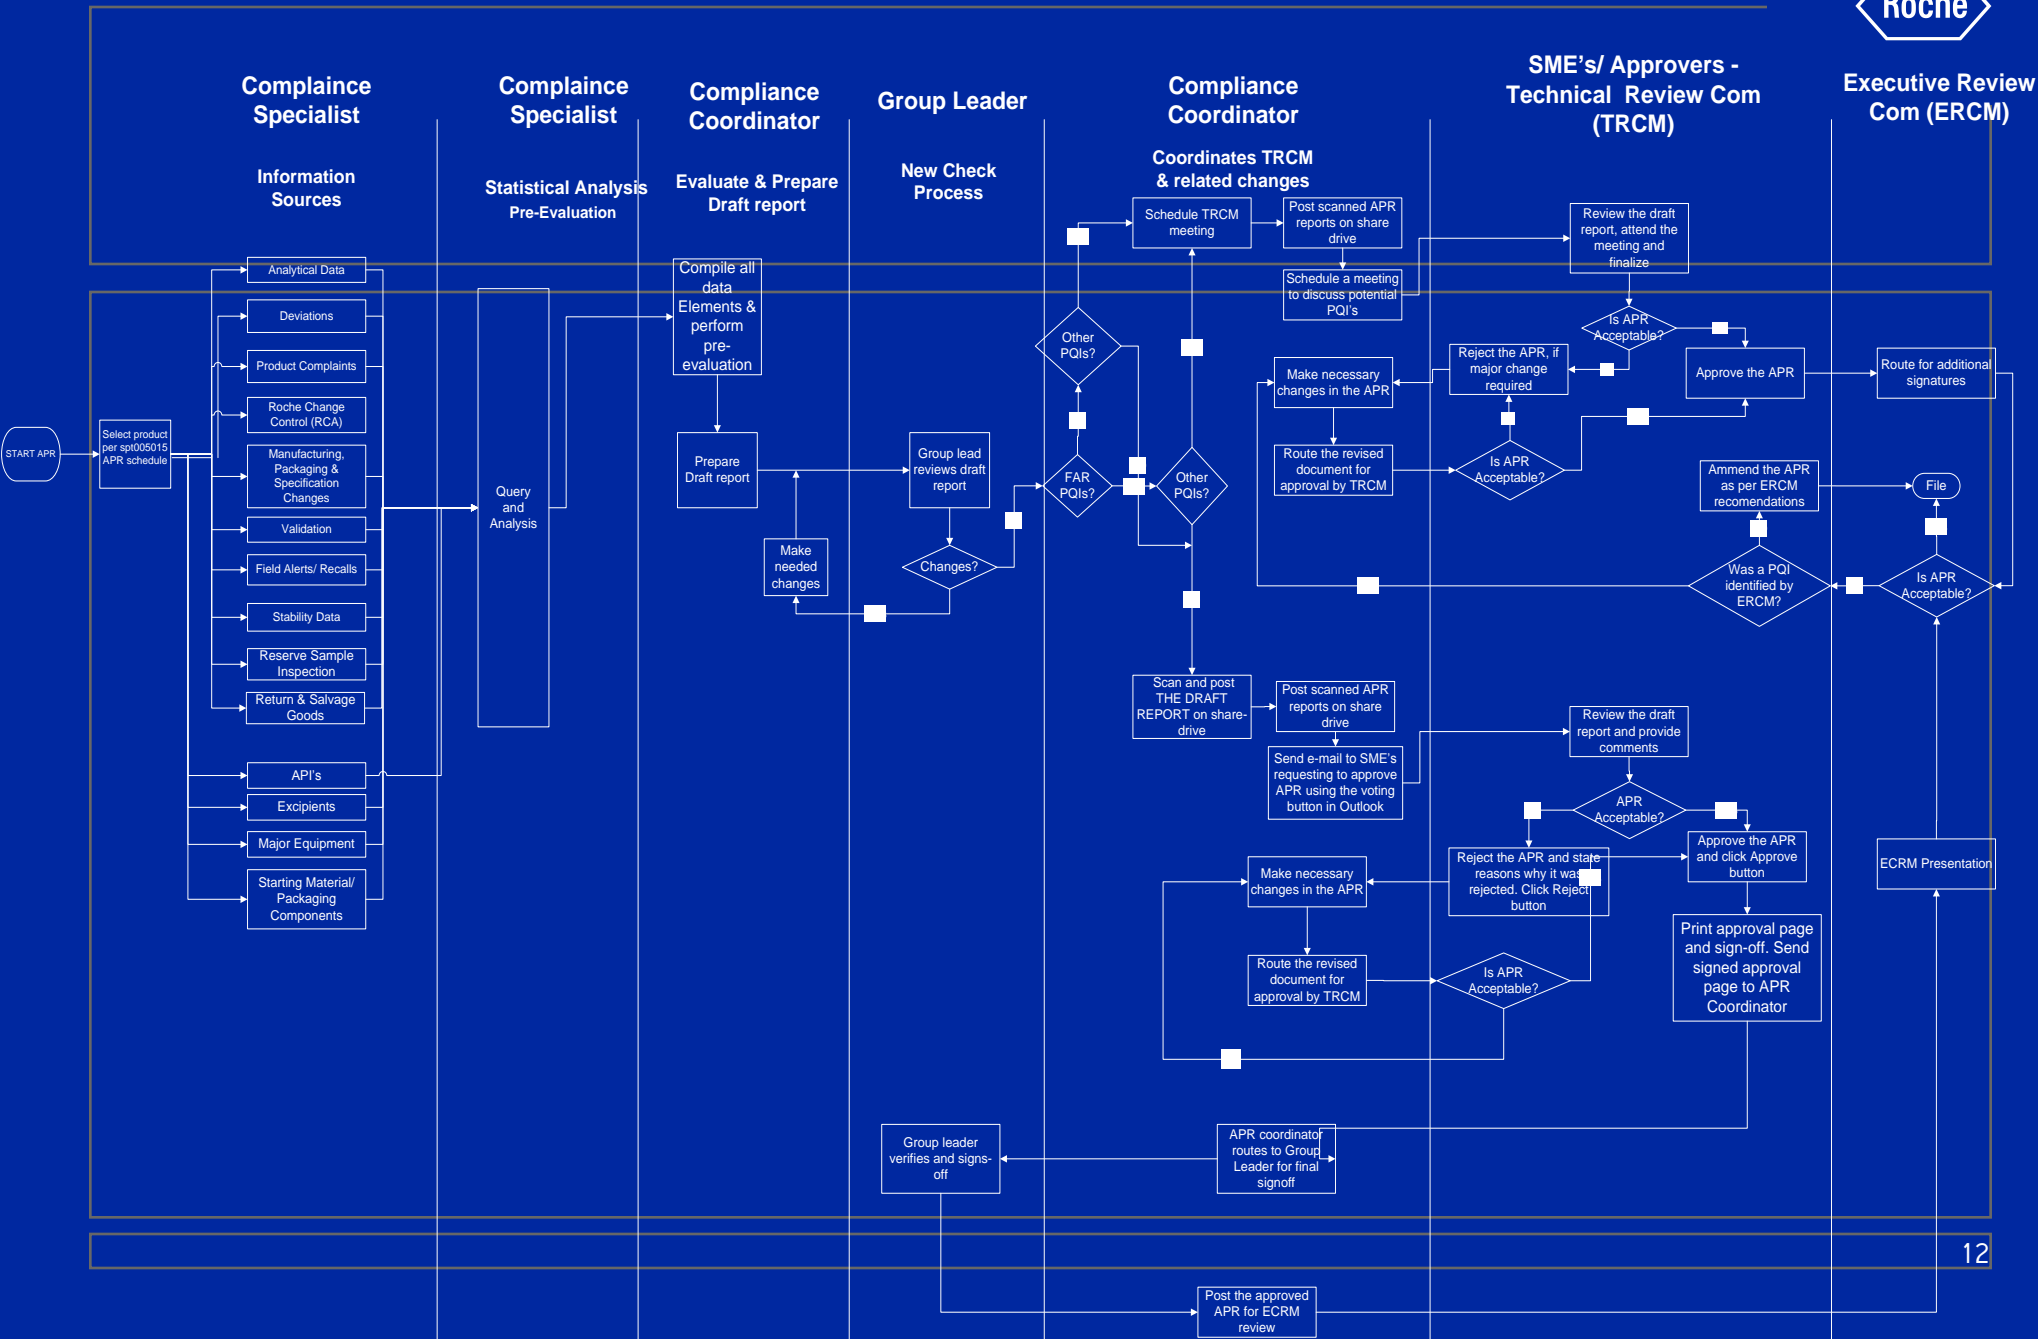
Roche

Compliance Specialist

Information Sources

Complaince Specialist

Statistical Analysis Pre-Evaluation

Compliance Coordinator

Evaluate & Prepare Draft report

Group Leader

New Check Process

Compliance Coordinator

Coordinates TRCM & related changes

SME's/ Approvers - Technical Review Com (TRCM)

Executive Review Com (ERCM)

START APR

Select product per spt005015 APR schedule

Analytical Data

Deviations

Product Complaints

Roche Change Control (RCA)

Manufacturing, Packaging & Specification Changes

Validation

Field Alerts/ Recalls

Stability Data

Reserve Sample Inspection

Return & Salvage Goods

API's

Excipients

Major Equipment

Starting Material/ Packaging Components

Query and Analysis

Compile all data Elements & perform pre-evaluation

Prepare Draft report

Make needed changes

Group lead reviews draft report

Changes?

Other PQIs?

FAR PQIs?

Other PQIs?

Schedule TRCM meeting

Post scanned APR reports on share drive

Schedule a meeting to discuss potential PQI's

Review the draft report, attend the meeting and finalize

Is APR Acceptable?

Reject the APR, if major change required

Approve the APR

Route for additional signatures

Make necessary changes in the APR

Route the revised document for approval by TRCM

Is APR Acceptable?

Ammend the APR as per ERCM recomendations

File

Was a PQI identified by ERCM?

Is APR Acceptable?

Scan and post THE DRAFT REPORT on share-drive

Post scanned APR reports on share drive

Send e-mail to SME's requesting to approve APR using the voting button in Outlook

Review the draft report and provide comments

APR Acceptable?

Reject the APR and state reasons why it was rejected. Click Reject button

Approve the APR and click Approve button

Make necessary changes in the APR

Route the revised document for approval by TRCM

Is APR Acceptable?

Print approval page and sign-off. Send signed approval page to APR Coordinator

ECRM Presentation

Group leader verifies and signs-off

APR coordinator routes to Group Leader for final signoff

12

Post the approved APR for ECRM review